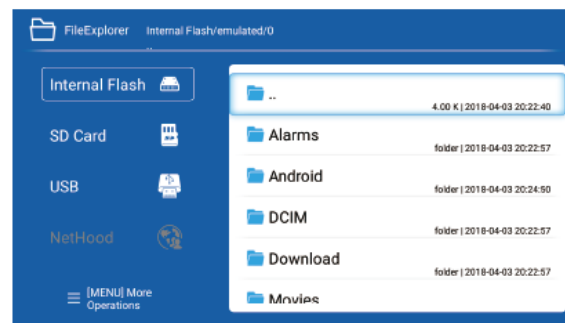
FileExplorer Internal Flash/emulated/0

Internal Flash

SD Card

USB

NetHood

[MENU] More Operations

..
4.00 K | 2018-04-03 20:22:40

Alarms
folder | 2018-04-03 20:22:57

Android
folder | 2018-04-03 20:24:50

DCIM
folder | 2018-04-03 20:22:57

Download
folder | 2018-04-03 20:22:57

Movies